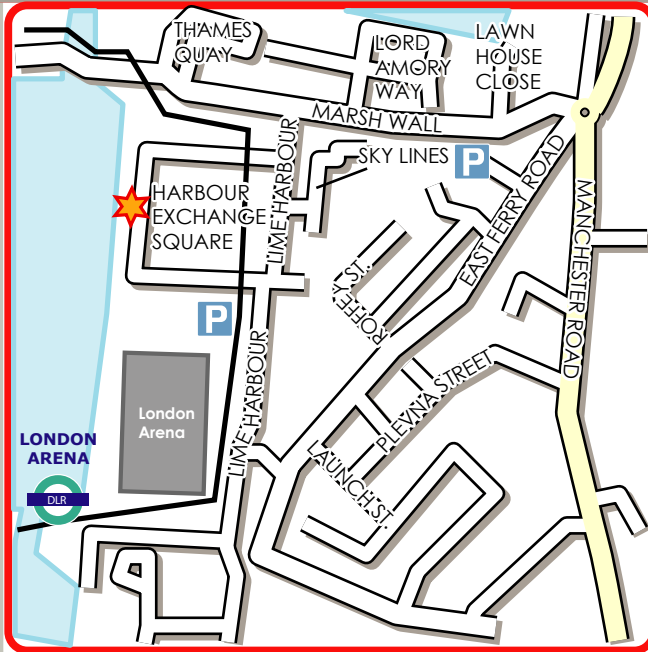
THAMES QUAY

LORD AMORY WAY

LAWN HOUSE CLOSE

MARSH WALL

SKY LINES

P

HARBOUR EXCHANGE SQUARE

LIME HARBOUR

EAST FERRY ROAD

MANCHESTER ROAD

ROFFEY ST.

P

London Arena

LIME HARBOUR

PLEVNA STREET

LAUNCH ST.

LONDON ARENA

DLR